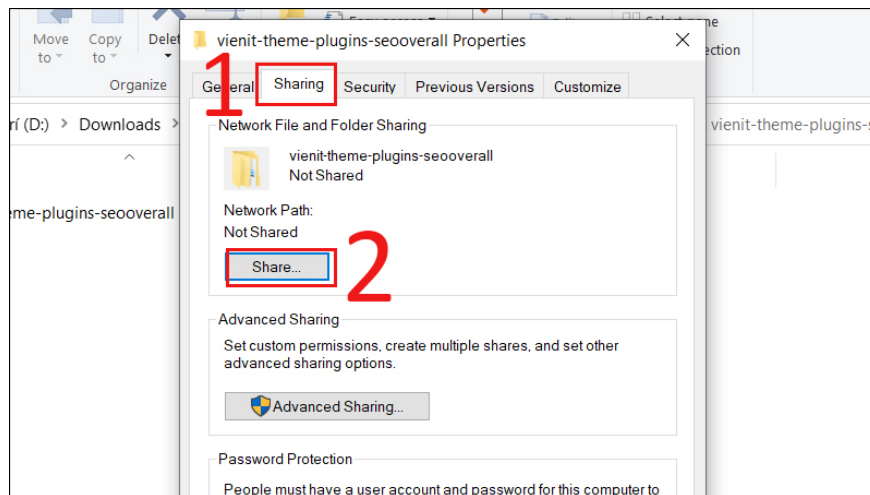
Move to
Copy to
Delete
Organize
Easy access
Select none
ection
rí (D:) > Downloads >
vienit-theme-plugins-s
eme-plugins-seooverall

vienit-theme-plugins-seooverall Properties
1
General
Sharing
Security
Previous Versions
Customize
Network File and Folder Sharing
vienit-theme-plugins-seooverall
Not Shared
Network Path:
Not Shared
Share...
2
Advanced Sharing
Set custom permissions, create multiple shares, and set other advanced sharing options.
Advanced Sharing...
Password Protection
People must have a user account and password for this computer to